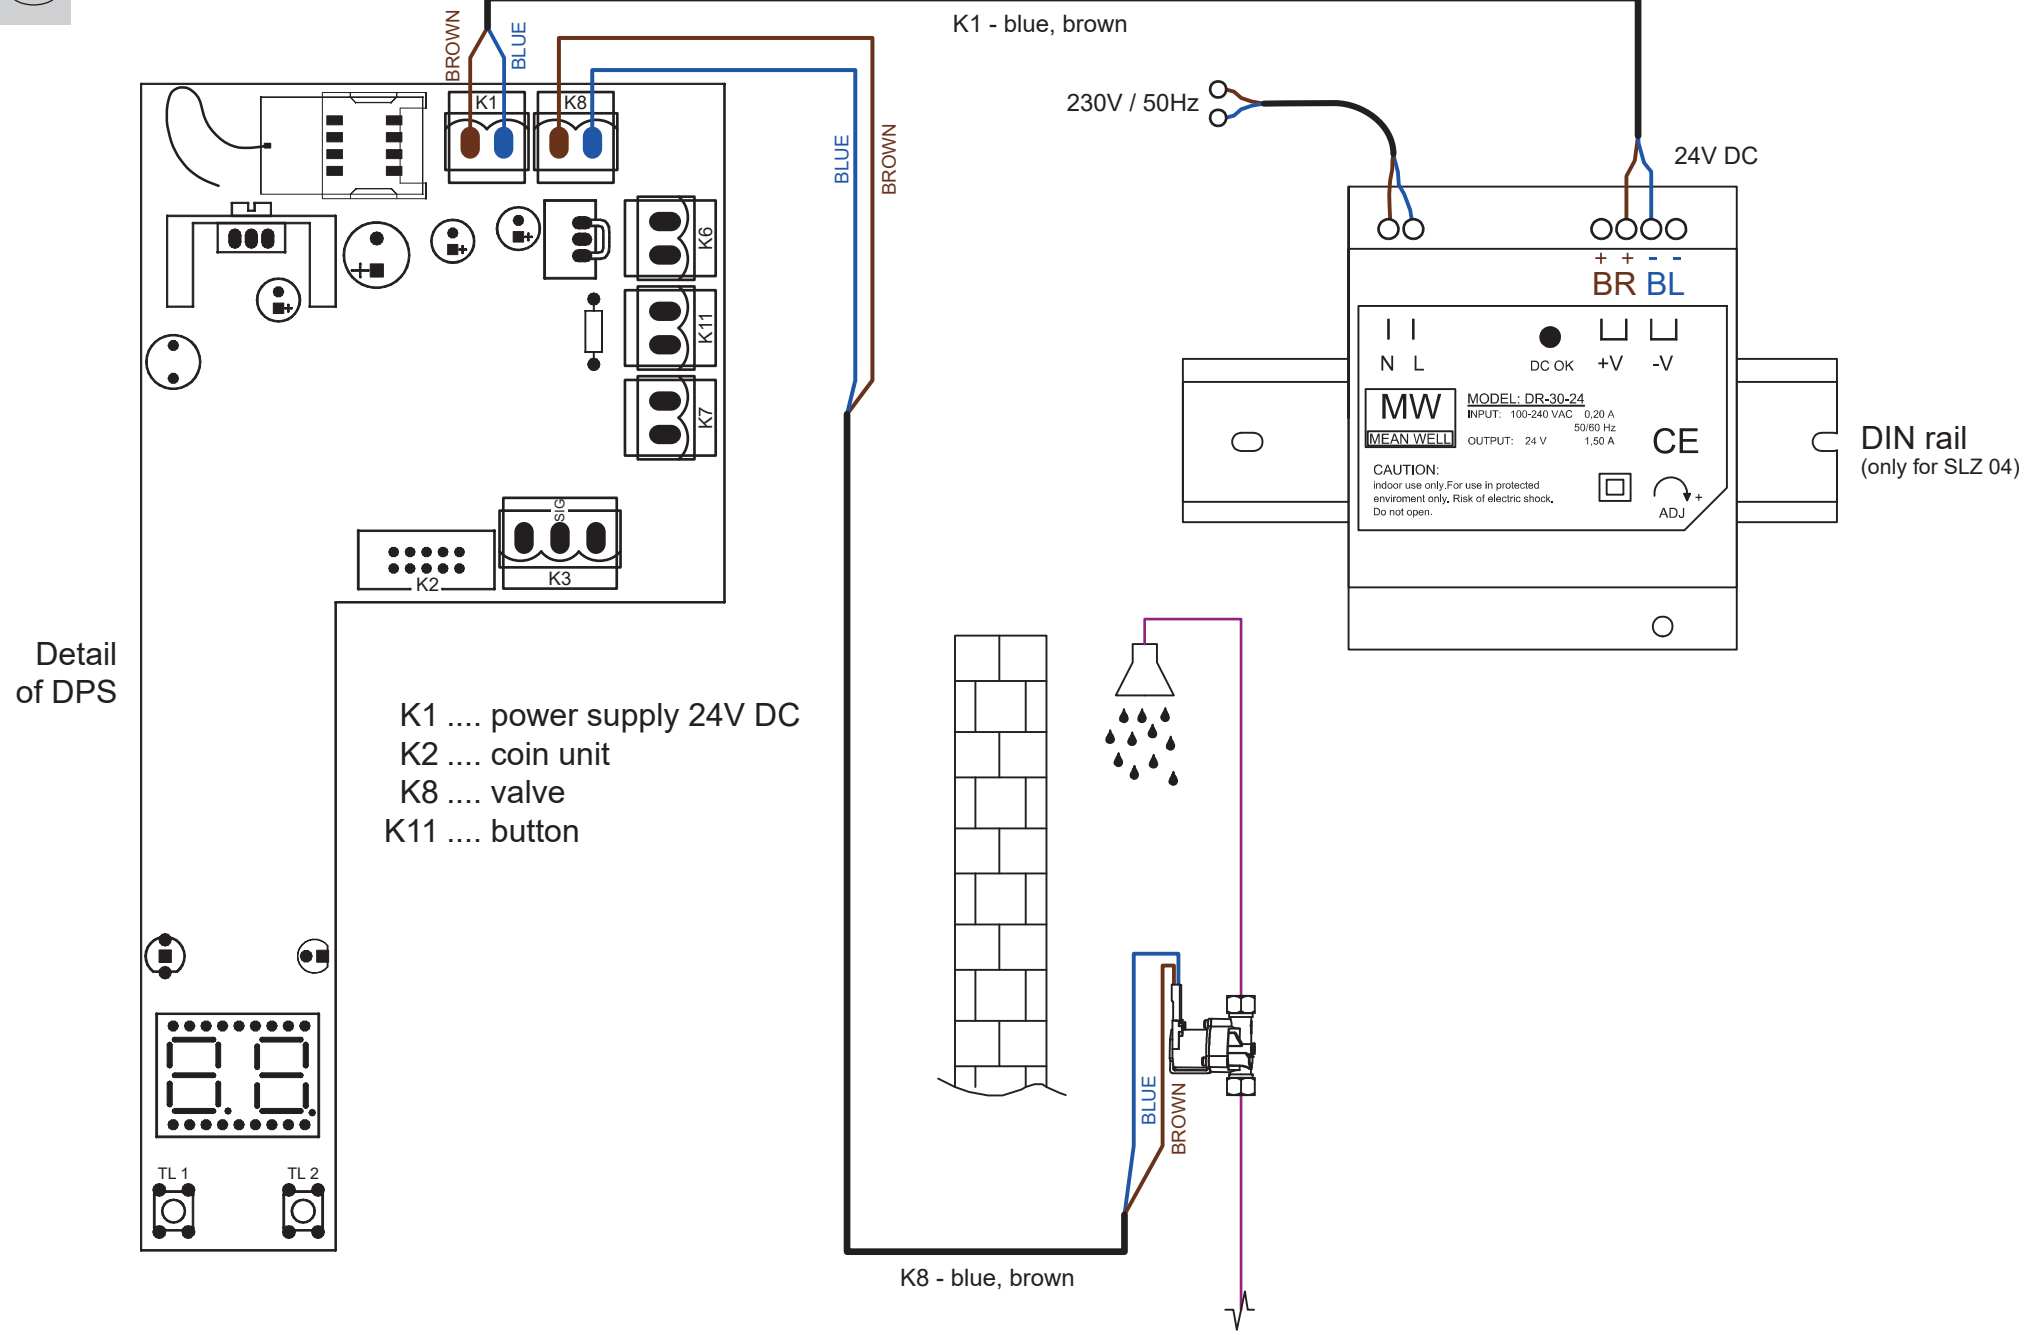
BROWN
BLUE
K1 - blue, brown
K1
K8
BLUE
BROWN
230V / 50Hz
24V DC
K6
K11
K7
+ + - -
BR BL
N L
DC OK
+V
-V
MW
MEAN WELL
MODEL: DR-30-24
INPUT: 100-240 VAC 0,20 A
50/60 Hz
OUTPUT: 24 V 1,50 A
CE
CAUTION:
indoor use only.For use in protected enviroment only. Risk of electric shock. Do not open.
ADJ
+
DIN rail
(only for SLZ 04)
SIG
K2
K3
Detail of DPS
K1 .... power supply 24V DC
K2 .... coin unit
K8 .... valve
K11 .... button
BLUE
BROWN
TL 1
TL 2
K8 - blue, brown